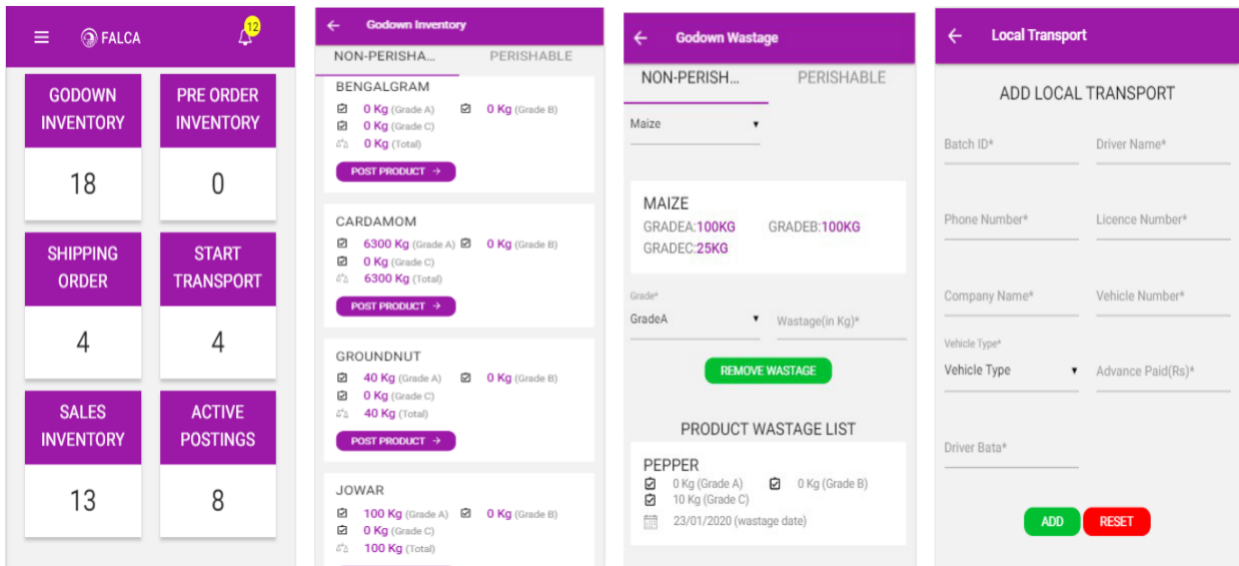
FALCA
12

| GODOWN INVENTORY | PRE ORDER INVENTORY |
|---|---|
| 18 | 0 |
| SHIPPING ORDER | START TRANSPORT |
| 4 | 4 |
| SALES INVENTORY | ACTIVE POSTINGS |
| 13 | 8 |

Godown Inventory

NON-PERISHA... PERISHABLE

BENGALGRAM
0 Kg (Grade A) 0 Kg (Grade B)
0 Kg (Grade C)
0 Kg (Total)
POST PRODUCT →

CARDAMOM
6300 Kg (Grade A) 0 Kg (Grade B)
0 Kg (Grade C)
6300 Kg (Total)
POST PRODUCT →

GROUNDNUT
40 Kg (Grade A) 0 Kg (Grade B)
0 Kg (Grade C)
40 Kg (Total)
POST PRODUCT →

JOWAR
100 Kg (Grade A) 0 Kg (Grade B)
0 Kg (Grade C)
100 Kg (Total)

Godown Wastage

NON-PERISH... PERISHABLE

Maize

MAIZE
GRADEA:100KG GRADEB:100KG
GRADEC:25KG

Grade*
GradeA
Wastage(in Kg)*

REMOVE WASTAGE

PRODUCT WASTAGE LIST

PEPPER
0 Kg (Grade A) 0 Kg (Grade B)
10 Kg (Grade C)
23/01/2020 (wastage date)

Local Transport

ADD LOCAL TRANSPORT

Batch ID*
Driver Name*
Phone Number*
Licence Number*
Company Name*
Vehicle Number*
Vehicle Type*
Vehicle Type
Advance Paid(Rs)*
Driver Bata*

ADD RESET